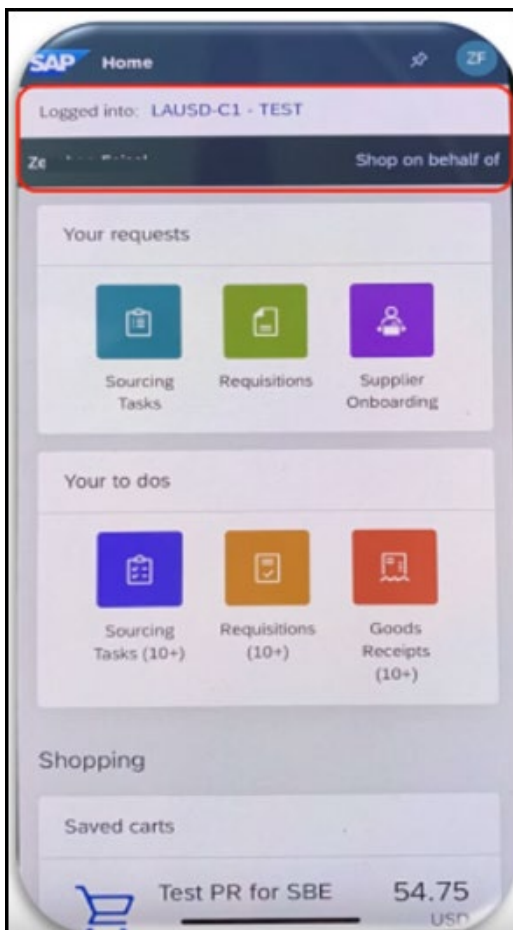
SAP Home

ZF

Logged into: LAUSD-C1 - TEST

Ze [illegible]

Shop on behalf of

Your requests

Sourcing Tasks

Requisitions

Supplier Onboarding

Your to dos

Sourcing Tasks (10+)

Requisitions (10+)

Goods Receipts (10+)

Shopping

Saved carts

Test PR for SBE

54.75 USD